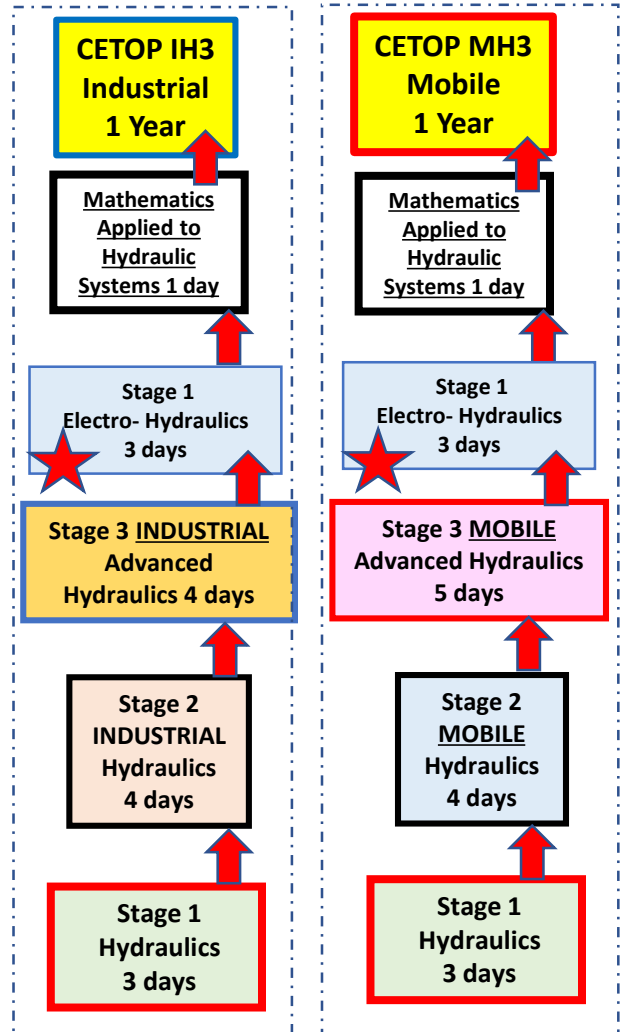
CETOP IH3
Industrial
1 Year

Mathematics Applied to Hydraulic Systems 1 day

Stage 1
Electro- Hydraulics
3 days

Stage 3 INDUSTRIAL
Advanced Hydraulics 4 days

Stage 2
INDUSTRIAL
Hydraulics
4 days

Stage 1
Hydraulics
3 days

CETOP MH3
Mobile
1 Year

Mathematics Applied to Hydraulic Systems 1 day

Stage 1
Electro- Hydraulics
3 days

Stage 3 MOBILE
Advanced Hydraulics
5 days

Stage 2
MOBILE
Hydraulics
4 days

Stage 1
Hydraulics
3 days